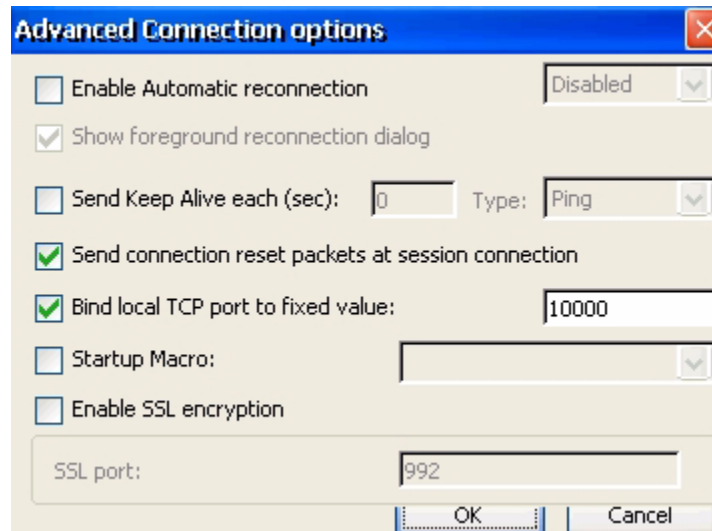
Advanced Connection options

Enable Automatic reconnection
Disabled

Show foreground reconnection dialog

Send Keep Alive each (sec): 0 Type: Ping

Send connection reset packets at session connection

Bind local TCP port to fixed value: 10000

Startup Macro:

Enable SSL encryption

SSL port: 992

OK
Cancel